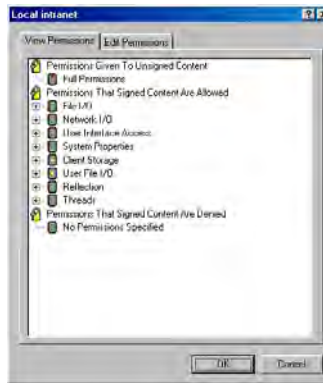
Local intranet

View Permissions | Edit Permissions

Permissions Given To Unsigned Content
Full Permissions
Permissions That Signed Content Are Allowed
File I/O
Network I/O
User Interface Access
System Properties
Client Storage
User File I/O
Reflection
Threads
Permissions That Signed Content Are Denied
No Permissions Specified

OK | Cancel